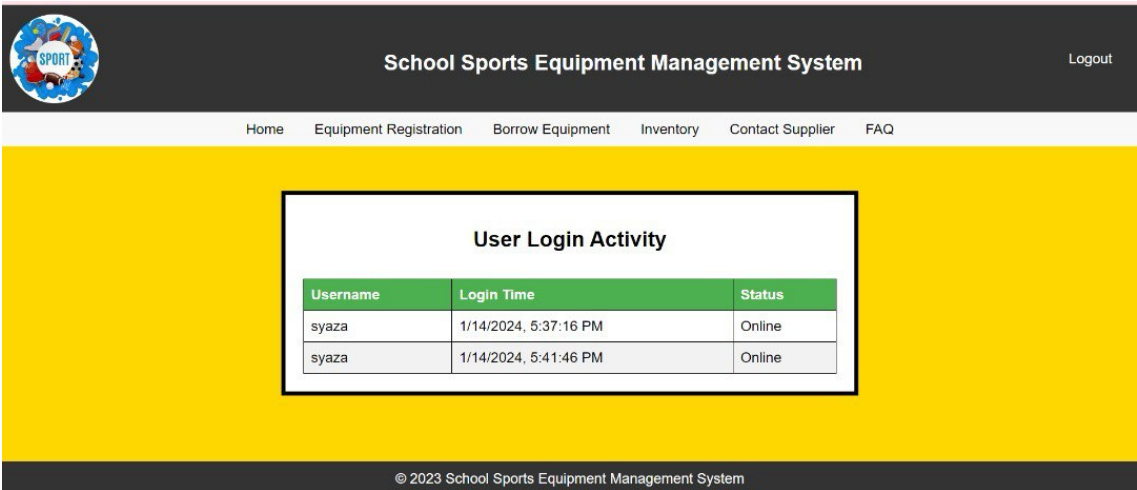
SPORT

School Sports Equipment Management System

Logout

Home Equipment Registration Borrow Equipment Inventory Contact Supplier FAQ

User Login Activity

| Username | Login Time | Status |
|---|---|---|
| syaza | 1/14/2024, 5:37:16 PM | Online |
| syaza | 1/14/2024, 5:41:46 PM | Online |

© 2023 School Sports Equipment Management System